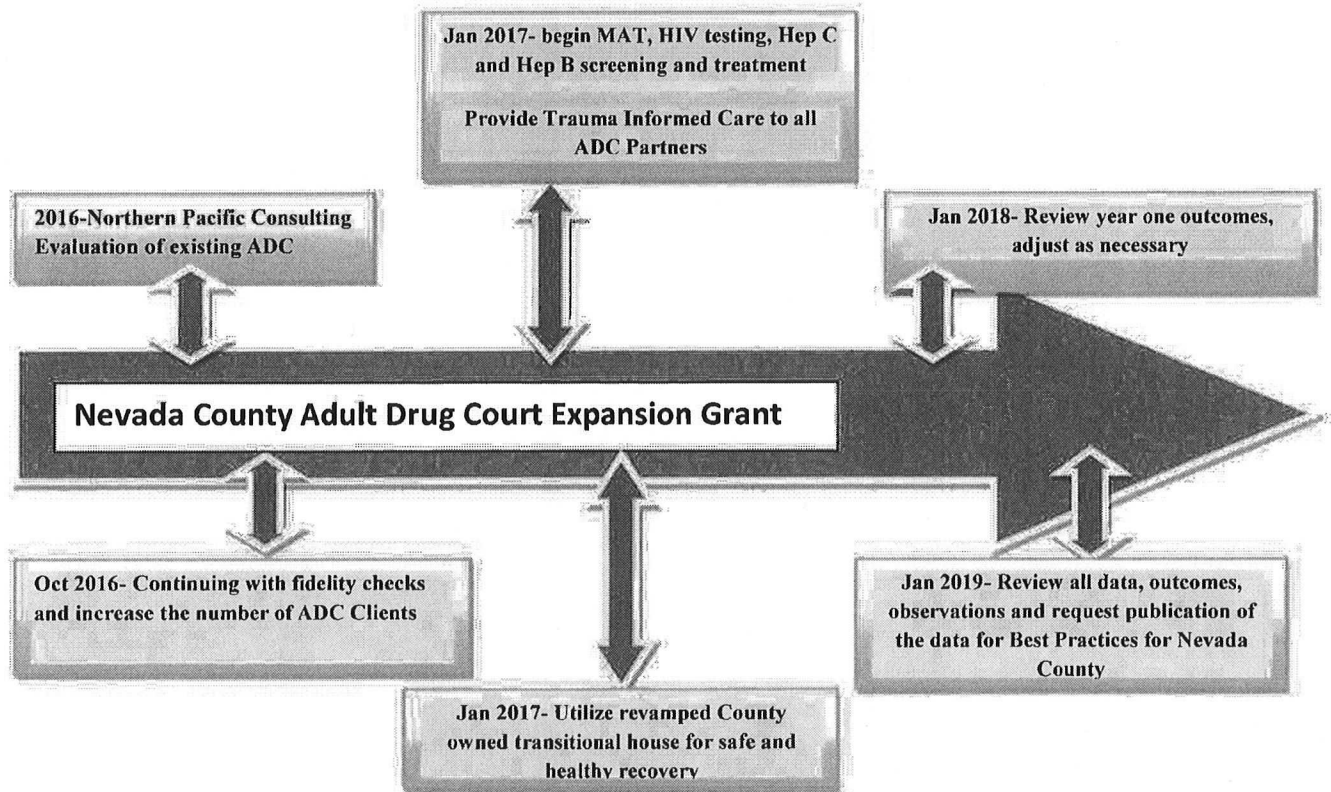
Jan 2017- begin MAT, HIV testing, Hep C and Hep B screening and treatment

Provide Trauma Informed Care to all ADC Partners

2016-Northern Pacific Consulting Evaluation of existing ADC

Jan 2018- Review year one outcomes, adjust as necessary

Nevada County Adult Drug Court Expansion Grant

Oct 2016- Continuing with fidelity checks and increase the number of ADC Clients

Jan 2019- Review all data, outcomes, observations and request publication of the data for Best Practices for Nevada County

Jan 2017- Utilize revamped County owned transitional house for safe and healthy recovery